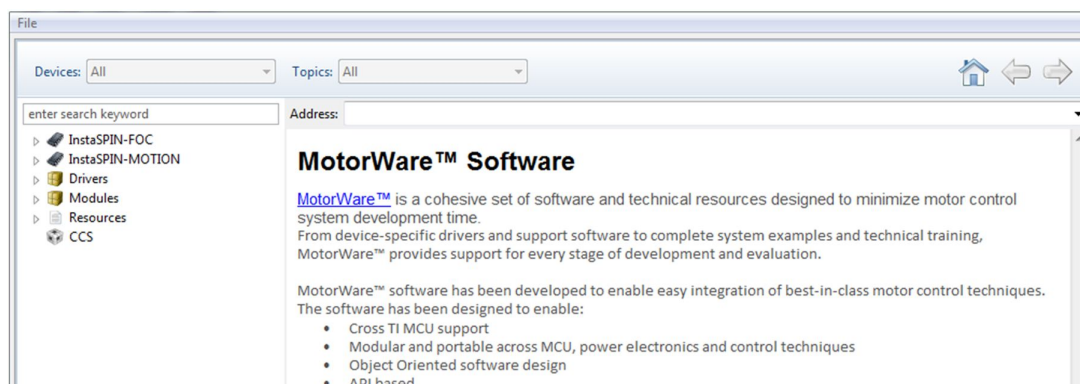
File

Devices: All

Topics: All

enter search keyword

InstaSPIN-FOC
InstaSPIN-MOTION
Drivers
Modules
Resources
CCS

Address:

MotorWare™ Software

MotorWare™ is a cohesive set of software and technical resources designed to minimize motor control system development time.
From device-specific drivers and support software to complete system examples and technical training, MotorWare™ provides support for every stage of development and evaluation.

MotorWare™ software has been developed to enable easy integration of best-in-class motor control techniques. The software has been designed to enable:

- Cross TI MCU support
- Modular and portable across MCU, power electronics and control techniques
- Object Oriented software design
- API based